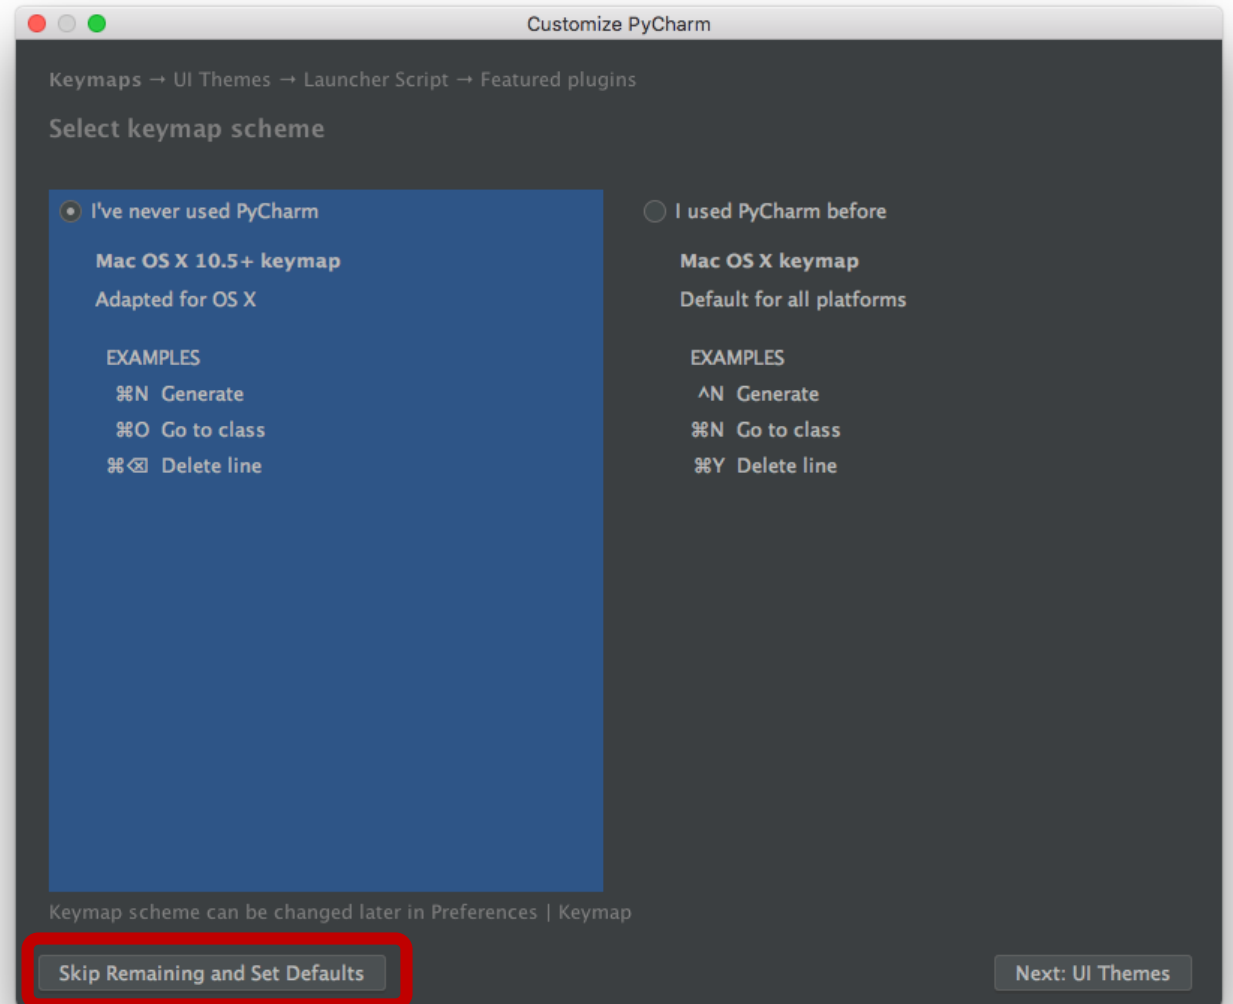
Customize PyCharm

Keymaps → UI Themes → Launcher Script → Featured plugins

Select keymap scheme

I've never used PyCharm

Mac OS X 10.5+ keymap

Adapted for OS X

EXAMPLES

⌘N Generate

⌘O Go to class

⌘⌫ Delete line

I used PyCharm before

Mac OS X keymap

Default for all platforms

EXAMPLES

^N Generate

⌘N Go to class

⌘Y Delete line

Keymap scheme can be changed later in Preferences | Keymap

Skip Remaining and Set Defaults

Next: UI Themes